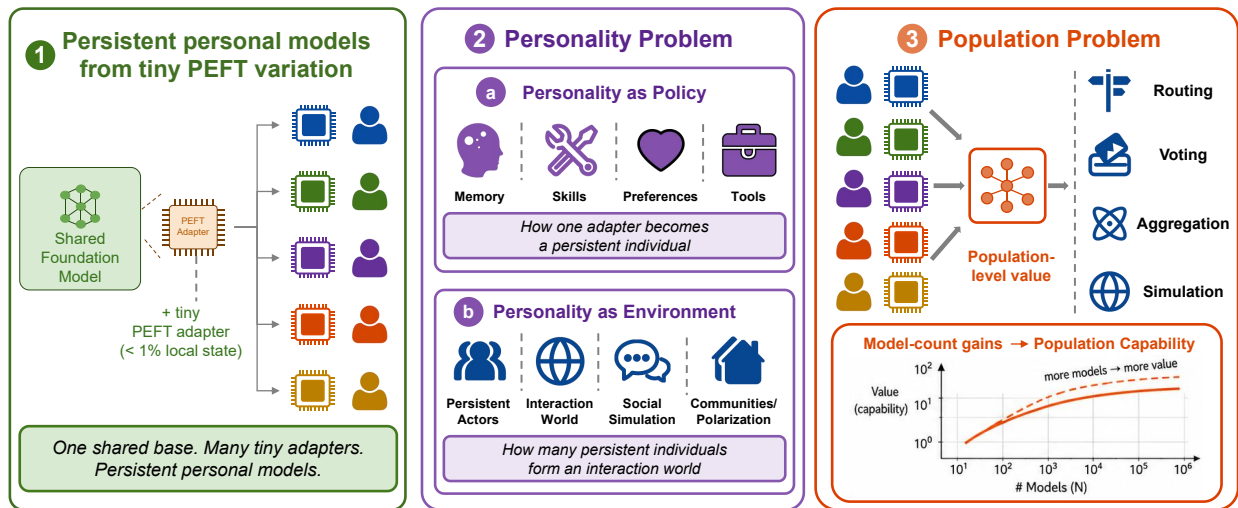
1 Persistent personal models from tiny PEFT variation

Shared Foundation Model

PEFT Adapter

+ tiny PEFT adapter (< 1% local state)

One shared base. Many tiny adapters. Persistent personal models.

2 Personality Problem

a Personality as Policy

Memory

Skills

Preferences

Tools

How one adapter becomes a persistent individual

b Personality as Environment

Persistent Actors

Interaction World

Social Simulation

Communities/ Polarization

How many persistent individuals form an interaction world

3 Population Problem

Population-level value

Routing

Voting

Aggregation

Simulation

Model-count gains → Population Capability

Value (capability)

more models → more value

$10^2$

$10^1$

$10^0$

$10^1$ $10^2$ $10^3$ $10^4$ $10^5$ $10^6$

# Models (N)